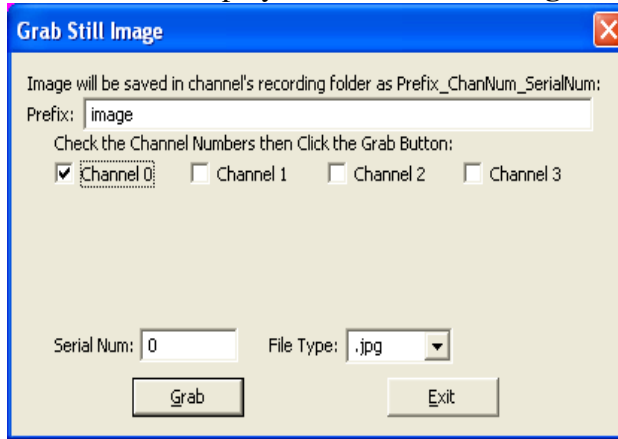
Grab Still Image

Image will be saved in channel's recording folder as Prefix_ChanNum_SerialNum:

Prefix: image

Check the Channel Numbers then Click the Grab Button:

Channel 0 Channel 1 Channel 2 Channel 3

Serial Num: 0

File Type: .jpg

Grab

Exit